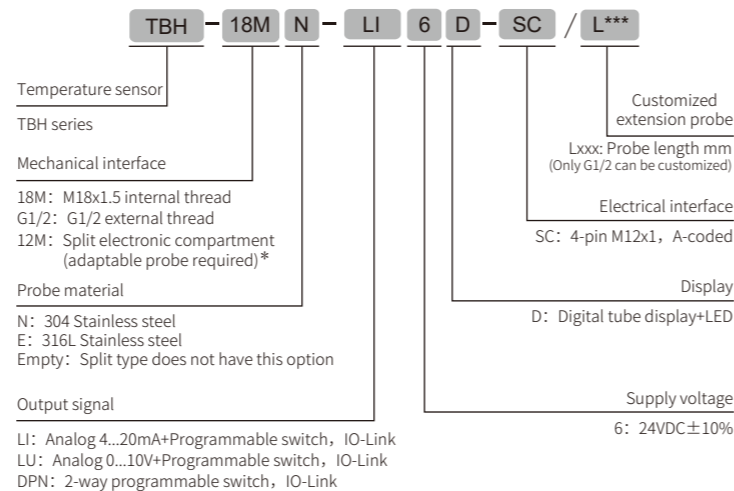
TBH - 18M N - LI 6 D - SC / L***

Temperature sensor

TBH series

Mechanical interface

18M：M18x1.5 internal thread
G1/2：G1/2 external thread
12M：Split electronic compartment (adaptable probe required)*

Probe material

N：304 Stainless steel
E：316L Stainless steel
Empty：Split type does not have this option

Output signal

LI：Analog 4...20mA+Programmable switch，IO-Link
LU：Analog 0...10V+Programmable switch，IO-Link
DPN：2-way programmable switch，IO-Link

Customized extension probe

Lxxx: Probe length mm
(Only G1/2 can be customized)

Electrical interface

SC：4-pin M12x1，A-coded

Display

D：Digital tube display+LED

Supply voltage

6：24VDC±10%